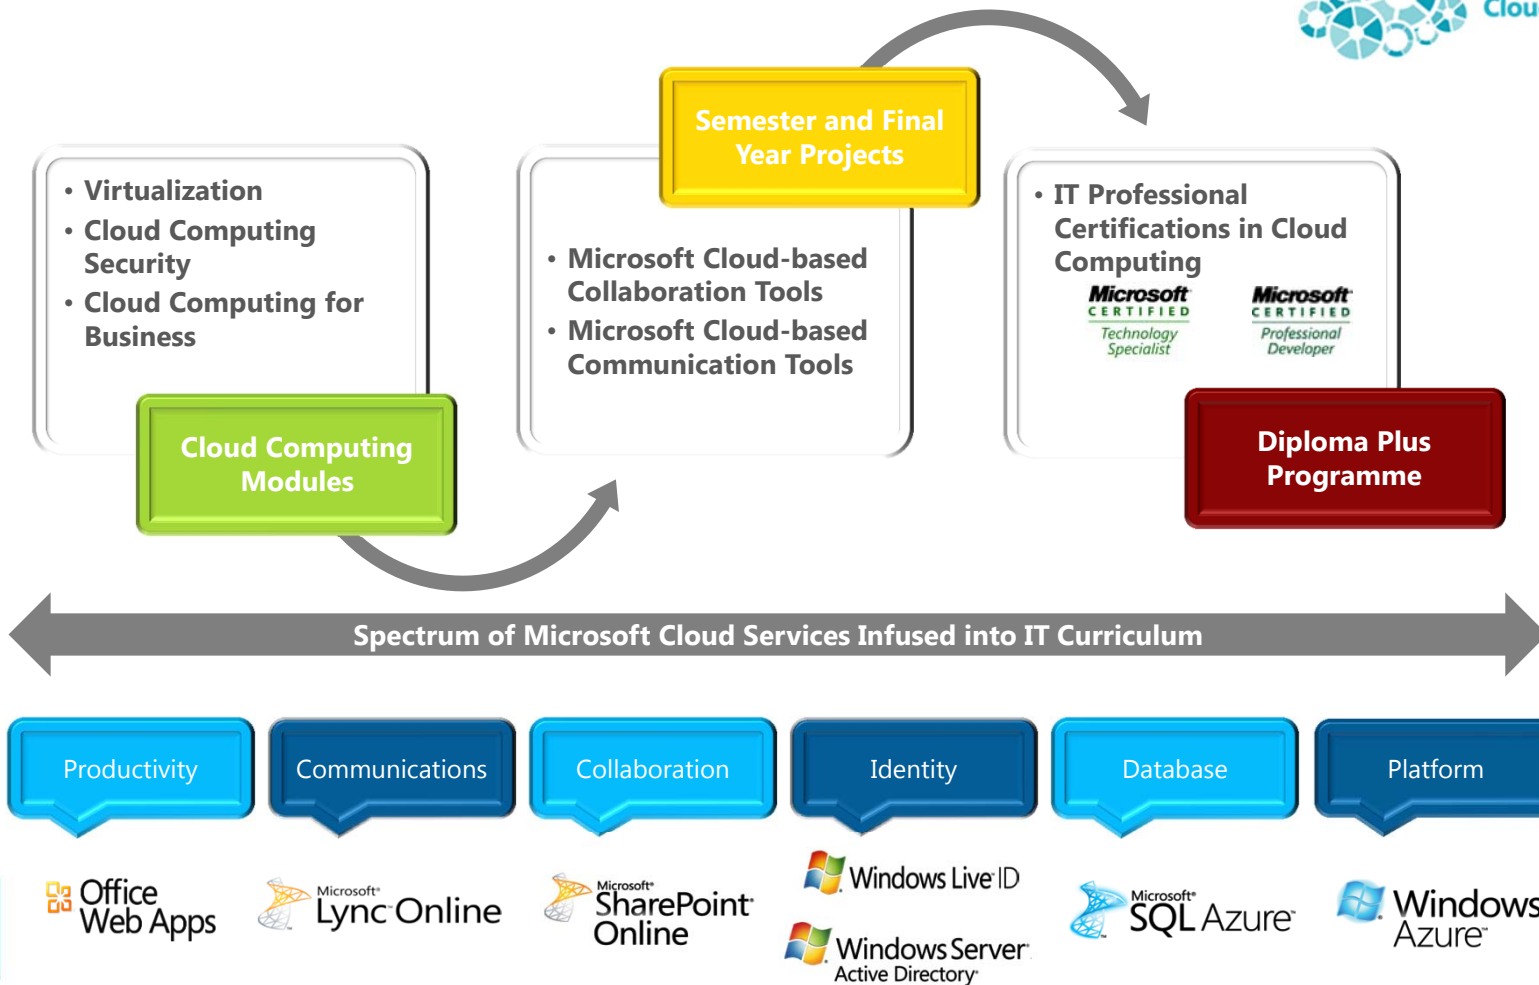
Clou

Semester and Final Year Projects

• Virtualization
• Cloud Computing Security
• Cloud Computing for Business

Cloud Computing Modules

• Microsoft Cloud-based Collaboration Tools
• Microsoft Cloud-based Communication Tools

• IT Professional Certifications in Cloud Computing

Microsoft CERTIFIED Technology Specialist

Microsoft CERTIFIED Professional Developer

Diploma Plus Programme

Spectrum of Microsoft Cloud Services Infused into IT Curriculum

Productivity

Communications

Collaboration

Identity

Database

Platform

Office Web Apps

Microsoft Lync Online

Microsoft SharePoint Online

Windows Live ID

Windows Server Active Directory

Microsoft SQL Azure

Windows Azure